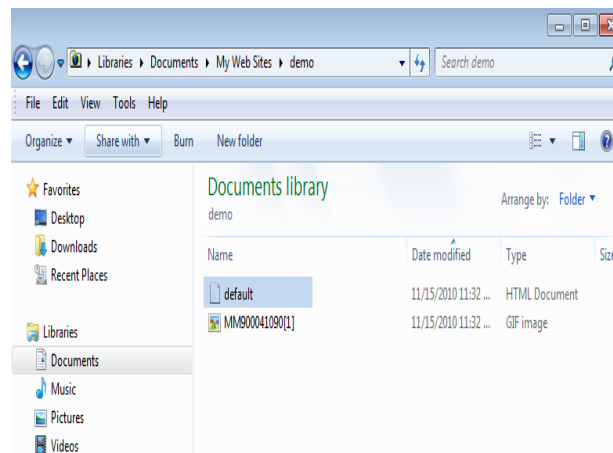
Libraries ▸ Documents ▸ My Web Sites ▸ demo

Search demo

File Edit View Tools Help

Organize ▾ Share with ▾ Burn New folder

Favorites
Desktop
Downloads
Recent Places

Libraries
Documents
Music
Pictures
Videos

Documents library
demo

Arrange by: Folder ▾

| Name | Date modified | Type | Size |
|---|---|---|---|
| default | 11/15/2010 11:32 ... | HTML Document | |
| MM900041090[1] | 11/15/2010 11:32 ... | GIF image | |